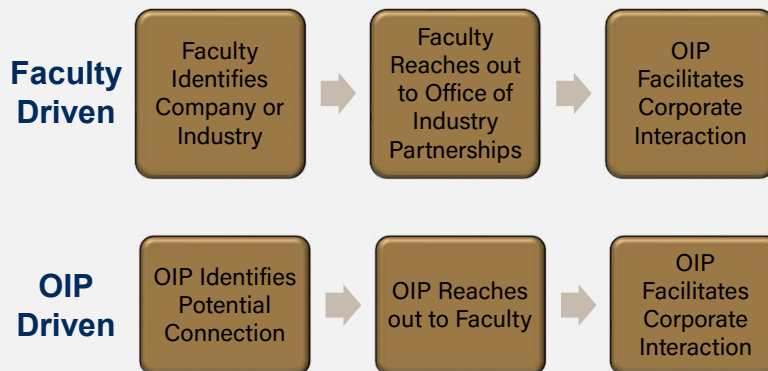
Faculty Driven

Faculty Identifies Company or Industry

Faculty Reaches out to Office of Industry Partnerships

OIP Facilitates Corporate Interaction

OIP Driven

OIP Identifies Potential Connection

OIP Reaches out to Faculty

OIP Facilitates Corporate Interaction